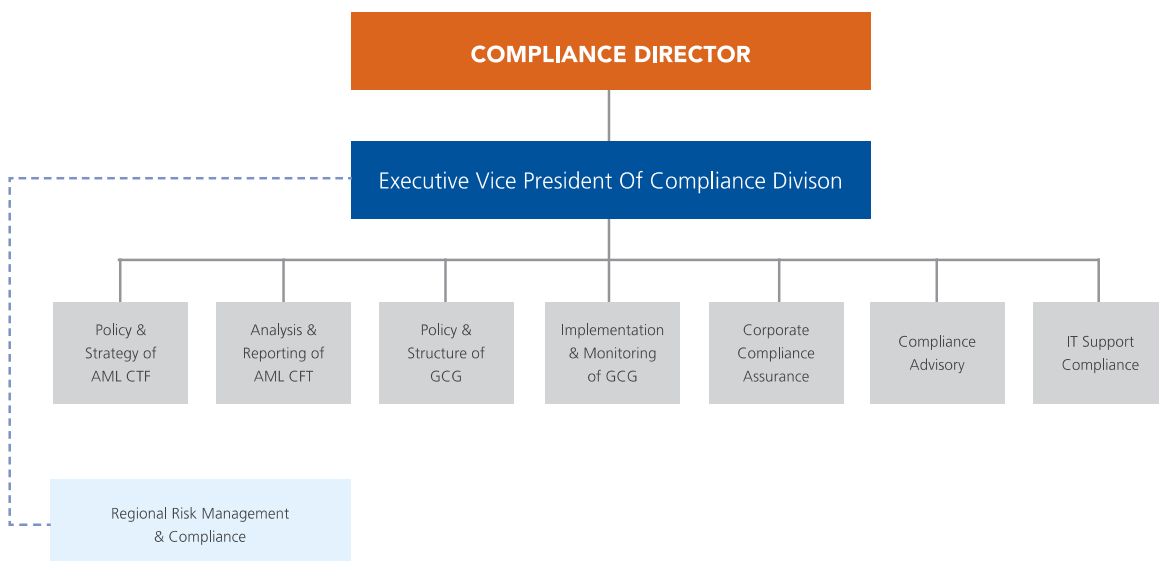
COMPLIANCE DIRECTOR

Executive Vice President Of Compliance Divison

Policy & Strategy of AML CTF

Analysis & Reporting of AML CFT

Policy & Structure of GCG

Implementation & Monitoring of GCG

Corporate Compliance Assurance

Compliance Advisory

IT Support Compliance

Regional Risk Management & Compliance